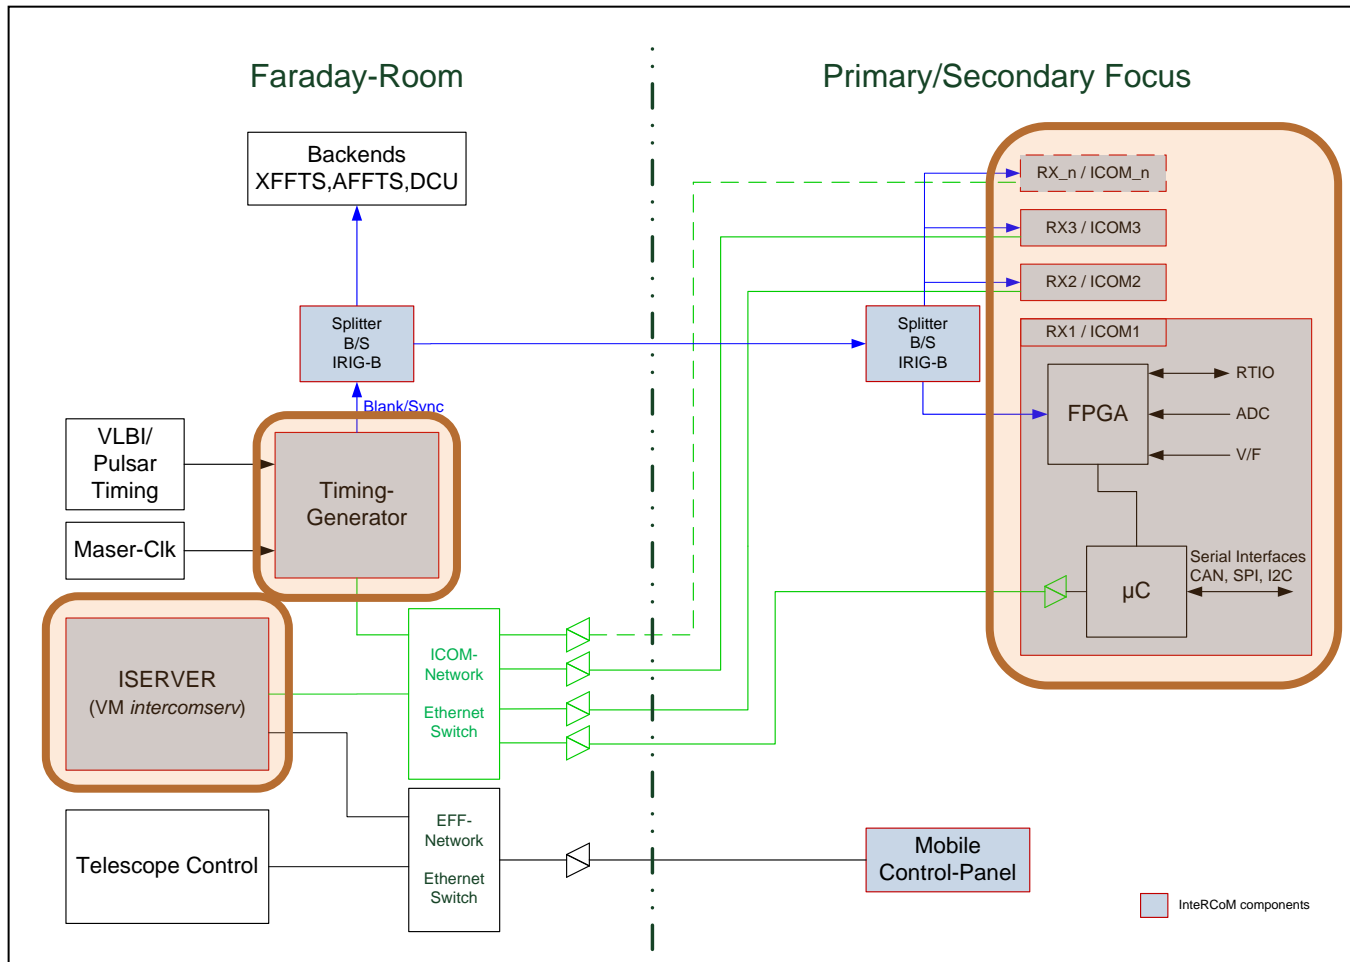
Faraday-Room

Primary/Secondary Focus

Backends
XFFTS,AFFTS,DCU

Splitter
B/S
IRIG-B

Blank/Sync

VLBI/
Pulsar
Timing

Timing-
Generator

Maser-Clk

ISERVER
(VM *intercomserv*)

ICOM-
Network

Ethernet
Switch

EFF-
Network

Ethernet
Switch

Telescope Control

Splitter
B/S
IRIG-B

RX_n / ICOM_n

RX3 / ICOM3

RX2 / ICOM2

RX1 / ICOM1

FPGA

RTIO

ADC

V/F

µC

Serial Interfaces
CAN, SPI, I2C

Mobile
Control-Panel

InteRCoM components